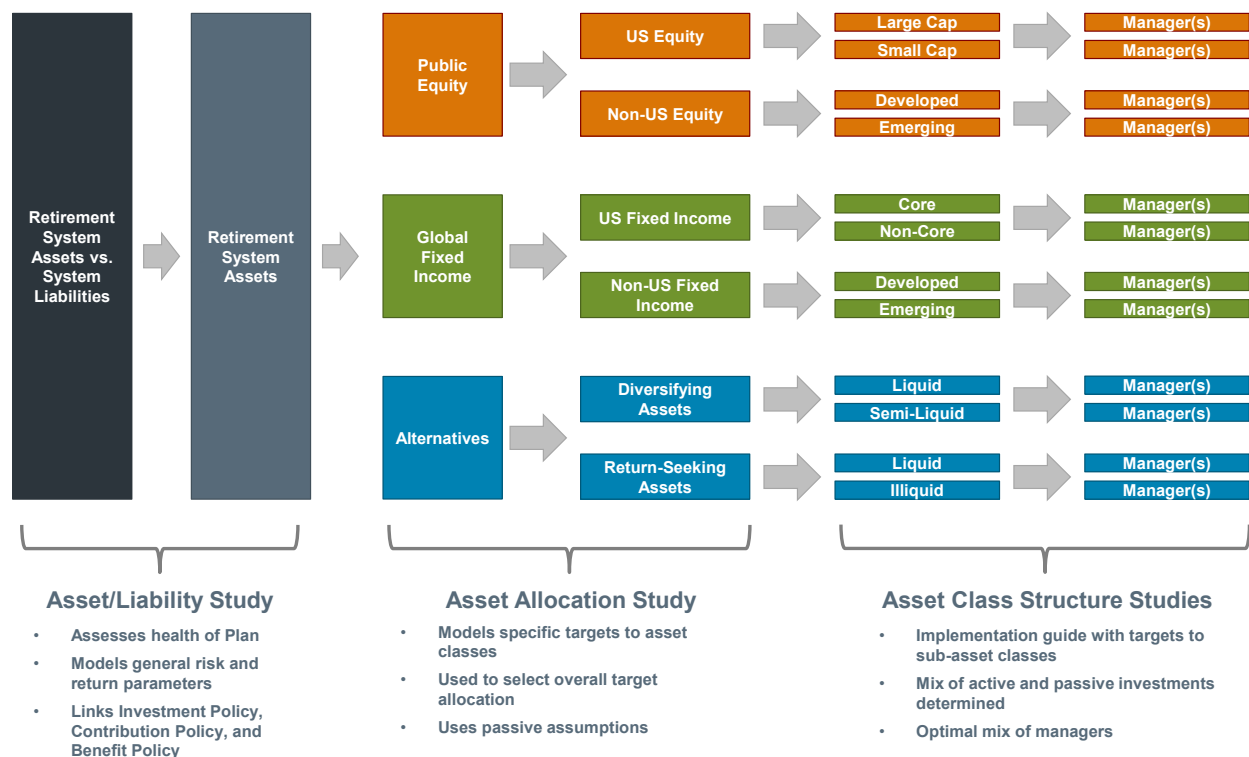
Retirement System Assets vs. System Liabilities

Retirement System Assets

Public Equity

US Equity

Large Cap

Manager(s)

Small Cap

Manager(s)

Non-US Equity

Developed

Manager(s)

Emerging

Manager(s)

Global Fixed Income

US Fixed Income

Core

Manager(s)

Non-Core

Manager(s)

Non-US Fixed Income

Developed

Manager(s)

Emerging

Manager(s)

Alternatives

Diversifying Assets

Liquid

Manager(s)

Semi-Liquid

Manager(s)

Return-Seeking Assets

Liquid

Manager(s)

Illiquid

Manager(s)

Asset/Liability Study

• Assesses health of Plan
• Models general risk and return parameters
• Links Investment Policy, Contribution Policy, and Benefit Policy

Asset Allocation Study

• Models specific targets to asset classes
• Used to select overall target allocation
• Uses passive assumptions

Asset Class Structure Studies

• Implementation guide with targets to sub-asset classes
• Mix of active and passive investments determined
• Optimal mix of managers